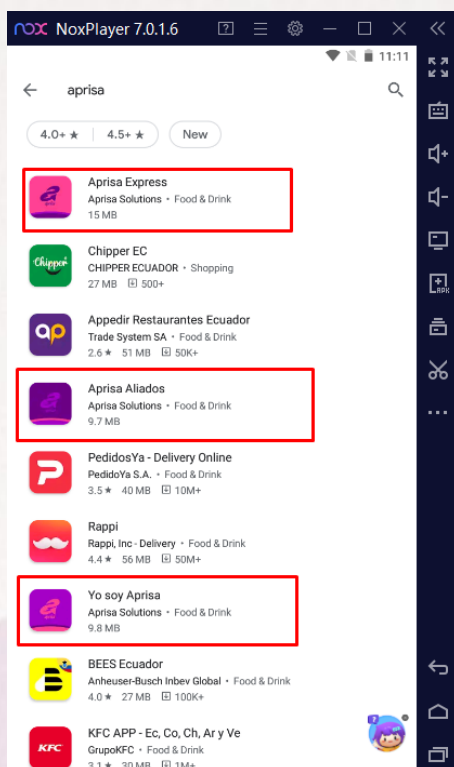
nox NoxPlayer 7.0.1.6

11:11

aprisa

4.0+ ★ | 4.5+ ★ New

Aprisa Express
Aprisa Solutions • Food & Drink
15 MB

Chipper EC
CHIPPER ECUADOR • Shopping
27 MB 500+

Appedir Restaurantes Ecuador
Trade System SA • Food & Drink
2.6 ★ 51 MB 50K+

Aprisa Aliados
Aprisa Solutions • Food & Drink
9.7 MB

PedidosYa - Delivery Online
PedidoYa S.A. • Food & Drink
3.5 ★ 40 MB 10M+

Rappi
Rappi, Inc - Delivery • Food & Drink
4.4 ★ 56 MB 50M+

Yo soy Aprisa
Aprisa Solutions • Food & Drink
9.8 MB

BEES Ecuador
Anheuser-Busch Inbev Global • Food & Drink
4.0 ★ 27 MB 100K+

KFC APP - Ec, Co, Ch, Ar y Ve
GrupoKFC • Food & Drink
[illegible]